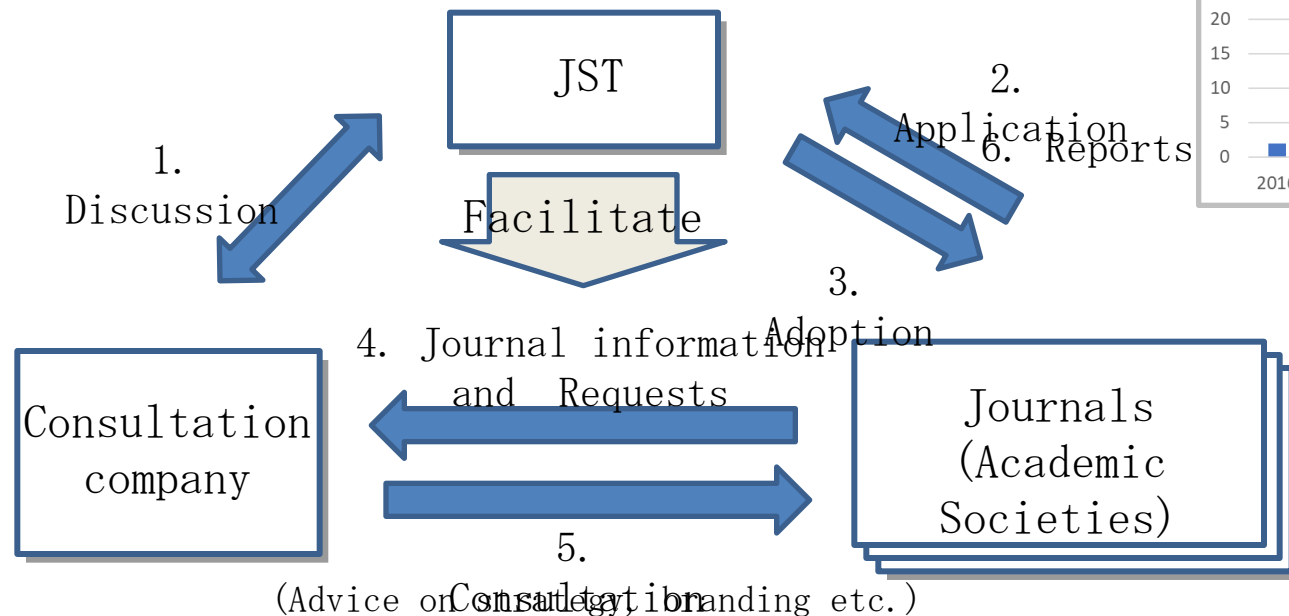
JST

1. Discussion

Facilitate

2. Application

6. Reports

20
15
10
5
0
2016

3. Adoption

4. Journal information and Requests

Consultation company

Journals (Academic Societies)

5. Consultation

(Advice on strategy, branding etc.)